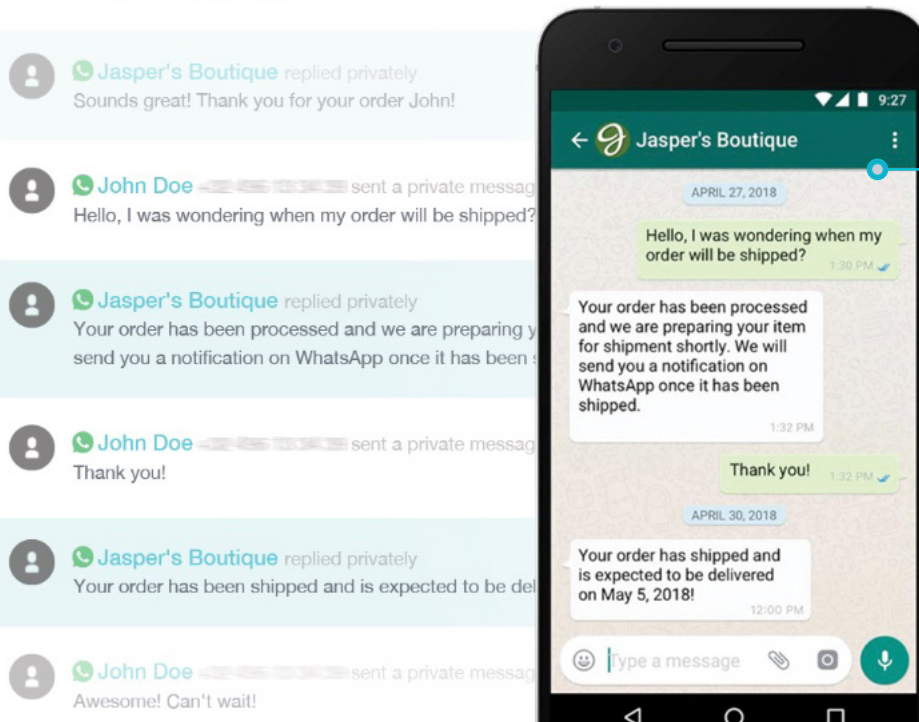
Jasper's Boutique replied privately
Sounds great! Thank you for your order John!

John Doe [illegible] sent a private messag
Hello, I was wondering when my order will be shipped?

Jasper's Boutique replied privately
Your order has been processed and we are preparing y
send you a notification on WhatsApp once it has been

John Doe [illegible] sent a private messag
Thank you!

Jasper's Boutique replied privately
Your order has been shipped and is expected to be del

John Doe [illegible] sent a private messag
Awesome! Can't wait!

9:27

Jasper's Boutique

APRIL 27, 2018

Hello, I was wondering when my order will be shipped?
1:30 PM

Your order has been processed and we are preparing your item for shipment shortly. We will send you a notification on WhatsApp once it has been shipped.
1:32 PM

Thank you!
1:32 PM

APRIL 30, 2018

Your order has shipped and is expected to be delivered on May 5, 2018!
12:00 PM

Type a message